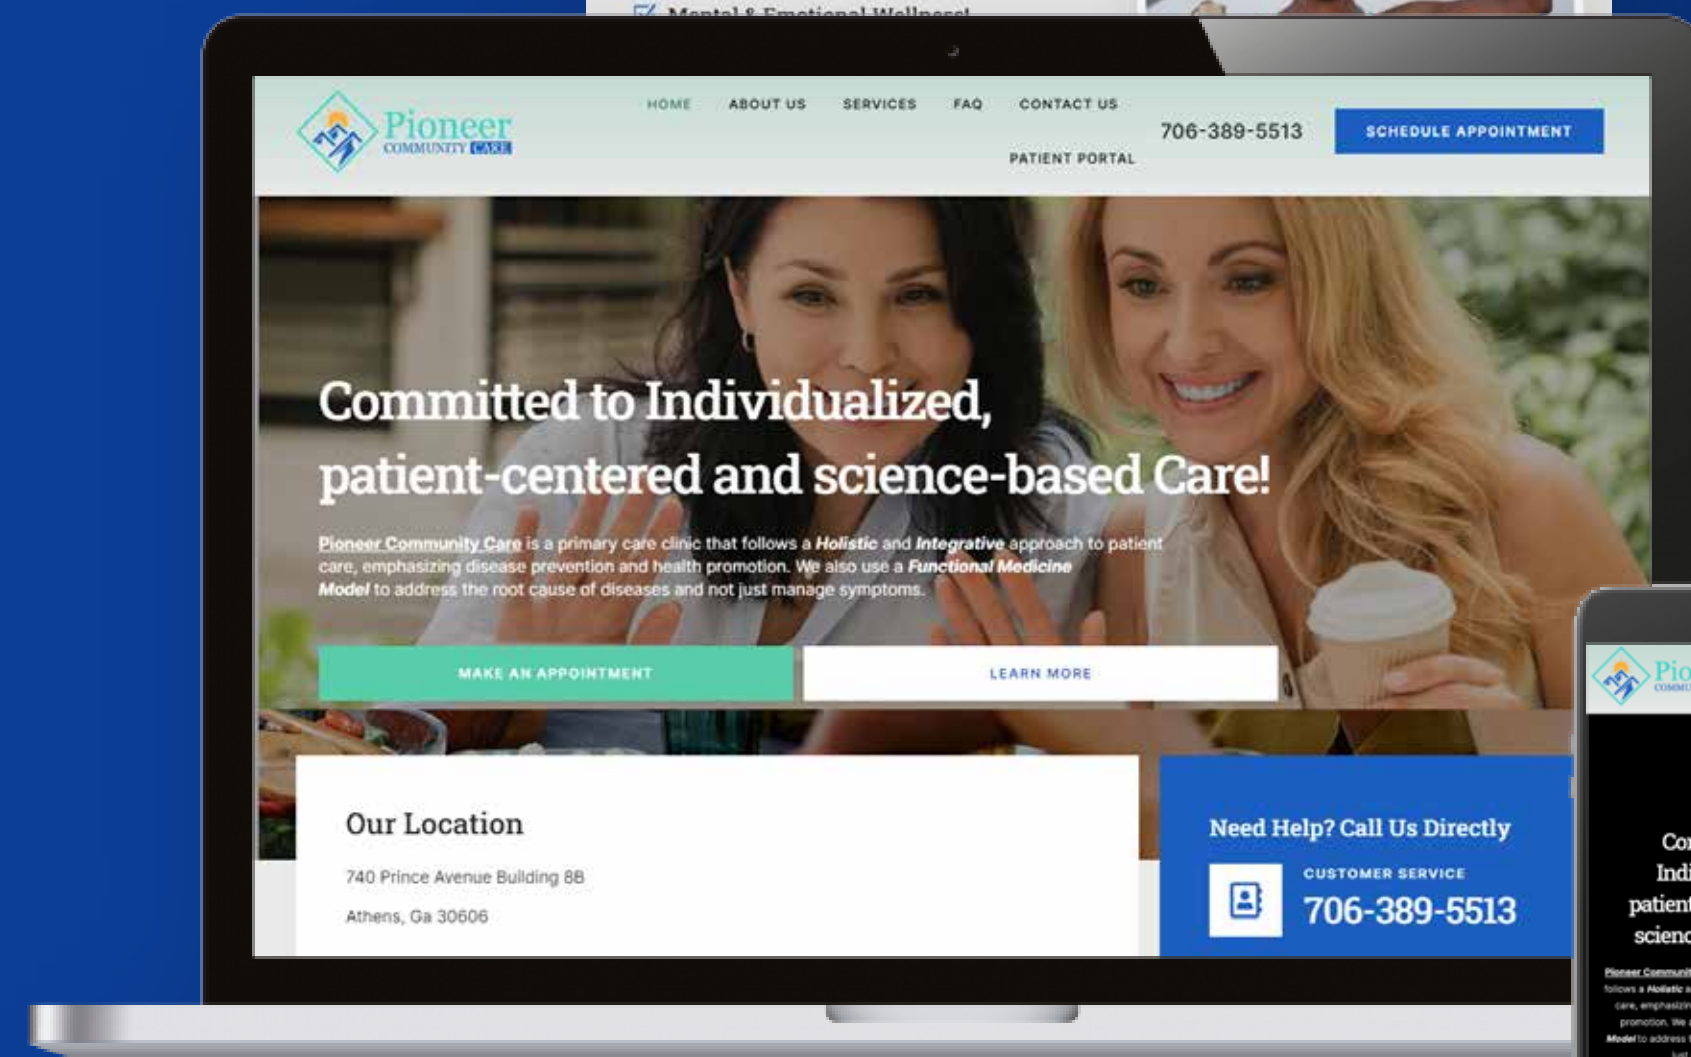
Mental & Emotional Wellness!

Pioneer COMMUNITY CARE

HOME ABOUT US SERVICES FAQ CONTACT US PATIENT PORTAL

706-389-5513

SCHEDULE APPOINTMENT

Committed to Individualized, patient-centered and science-based Care!

Pioneer Community Care is a primary care clinic that follows a Holistic and Integrative approach to patient care, emphasizing disease prevention and health promotion. We also use a Functional Medicine Model to address the root cause of diseases and not just manage symptoms.

MAKE AN APPOINTMENT

LEARN MORE

Our Location

740 Prince Avenue Building 8B

Athens, Ga 30606

Need Help? Call Us Directly

CUSTOMER SERVICE

706-389-5513

Pio COMMU

Co Indi patien scienc

Pioneer Communi follows a Holistic a care, emphasizin promotion. We Model to address